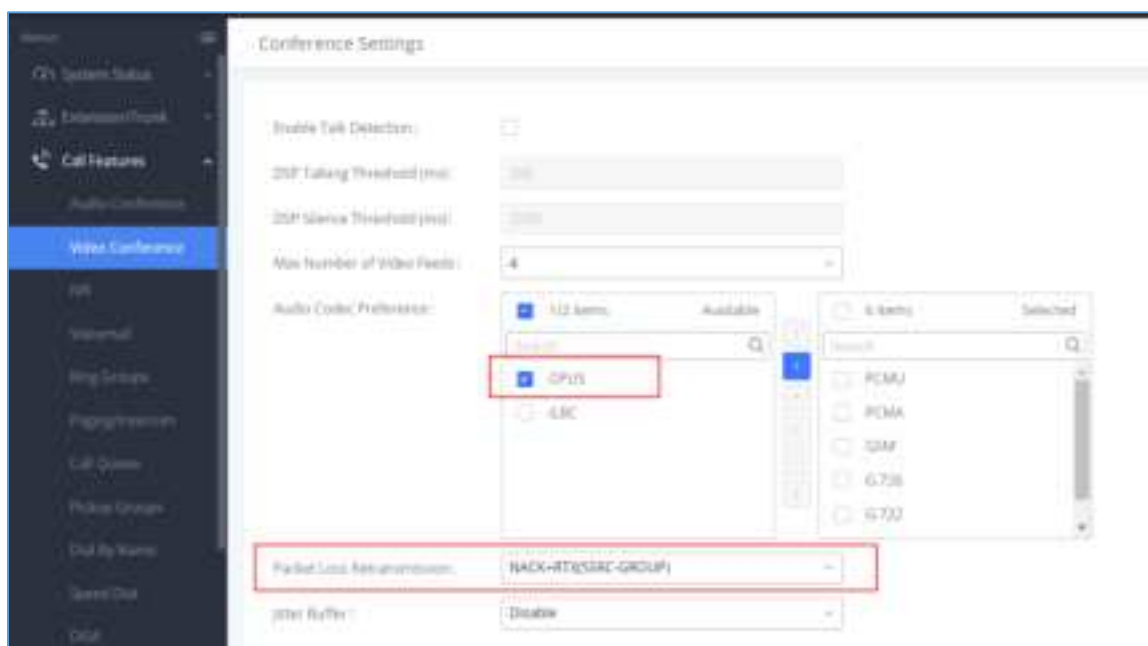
Menu

System Status

Extension/Trunk

Call Features

Audio Conference

Video Conference

IVR

Voicemail

Ring Groups

Paging/Intercom

Call Queue

Pickup Groups

Dial By Name

Speed Dial

DISA

Conference Settings

Enable Talk Detection :

DSP Talking Threshold (ms) :

DSP Silence Threshold (ms) :

Max Number of Video Feeds : 4

Audio Codec Preference :

1/2 items Available

Search

OPUS

iLBC

6 items Selected

Search

PCMU

PCMA

GSM

G.726

G.722

Packet Loss Retransmission : NACK+RTX(SSRC-GROUP)

Jitter Buffer : Disable